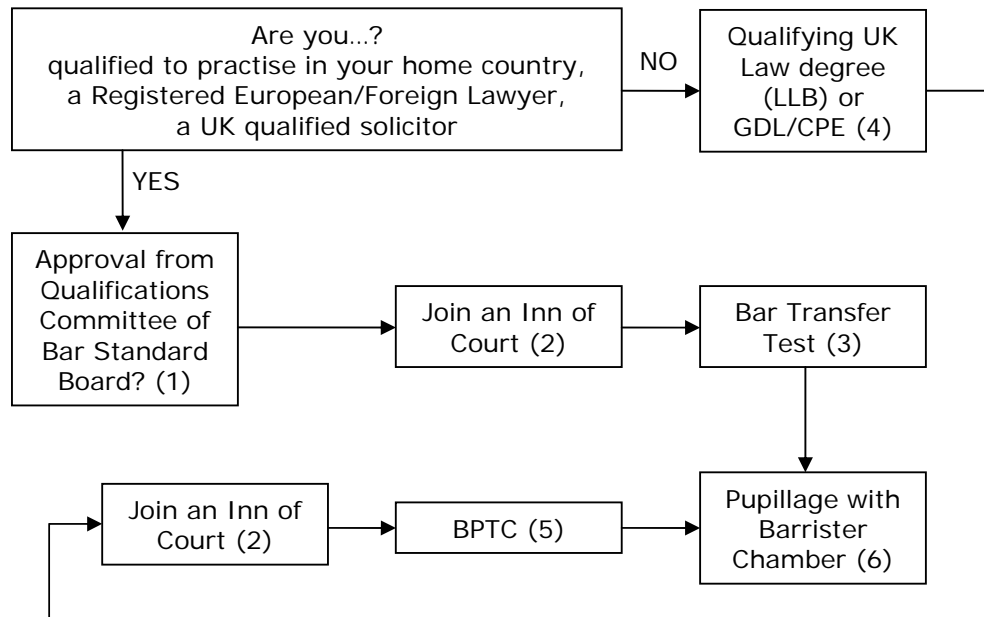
Are you…?
qualified to practise in your home country, a Registered European/Foreign Lawyer, a UK qualified solicitor

NO

Qualifying UK Law degree (LLB) or GDL/CPE (4)

YES

Approval from Qualifications Committee of Bar Standard Board? (1)

Join an Inn of Court (2)

Bar Transfer Test (3)

Join an Inn of Court (2)

BPTC (5)

Pupillage with Barrister Chamber (6)